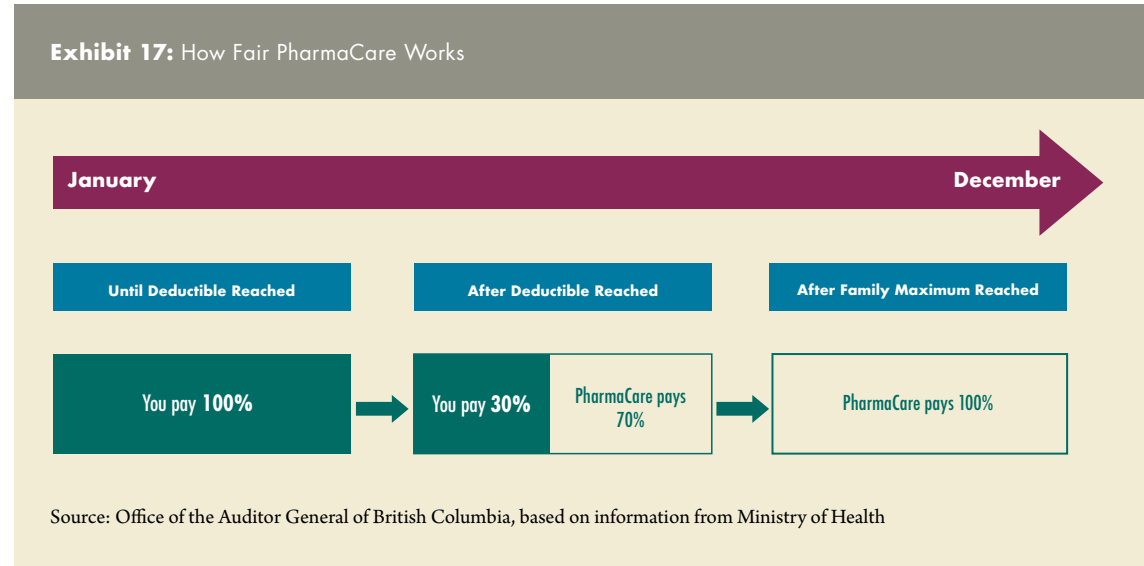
**Exhibit 17:** How Fair PharmaCare Works

January

December

Until Deductible Reached

After Deductible Reached

After Family Maximum Reached

You pay **100%**

You pay **30%**

PharmaCare pays 70%

PharmaCare pays 100%

Source: Office of the Auditor General of British Columbia, based on information from Ministry of Health